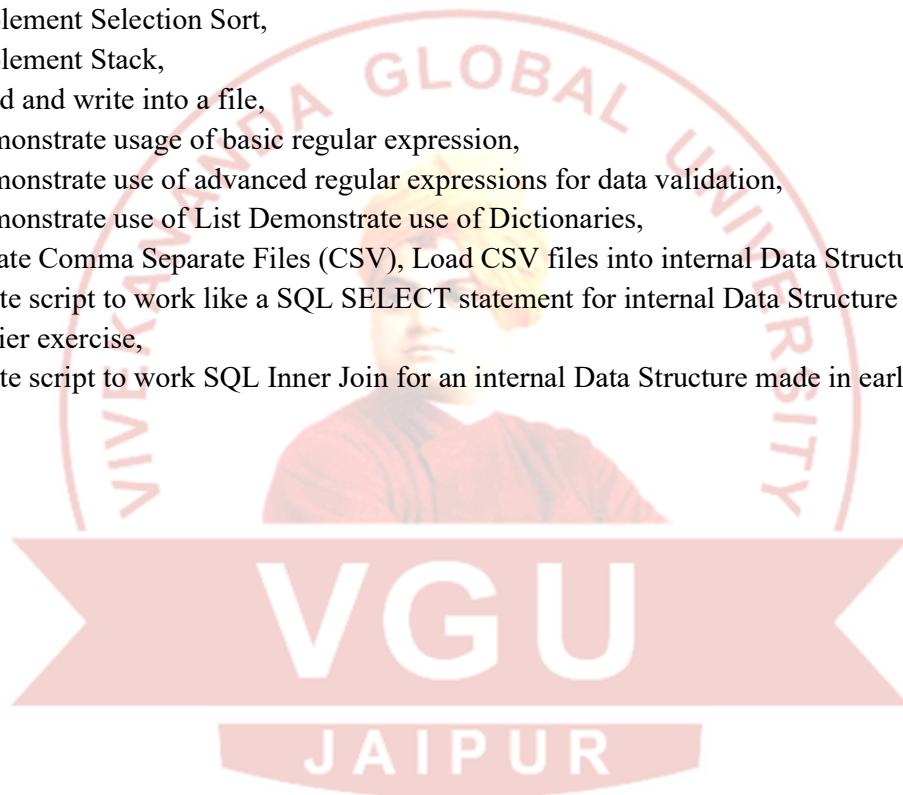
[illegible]lement Selection Sort,
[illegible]lement Stack,
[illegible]d and write into a file,
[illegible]nonstrate usage of basic regular expression,
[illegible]nonstrate use of advanced regular expressions for data validation,
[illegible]nonstrate use of List Demonstrate use of Dictionaries,
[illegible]ate Comma Separate Files (CSV), Load CSV files into internal Data Structu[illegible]
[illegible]te script to work like a SQL SELECT statement for internal Data Structure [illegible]
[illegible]ier exercise,
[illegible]te script to work SQL Inner Join for an internal Data Structure made in earl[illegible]

VIVEKANANDA GLOBAL UNIVERSITY

VGU

JAIPUR